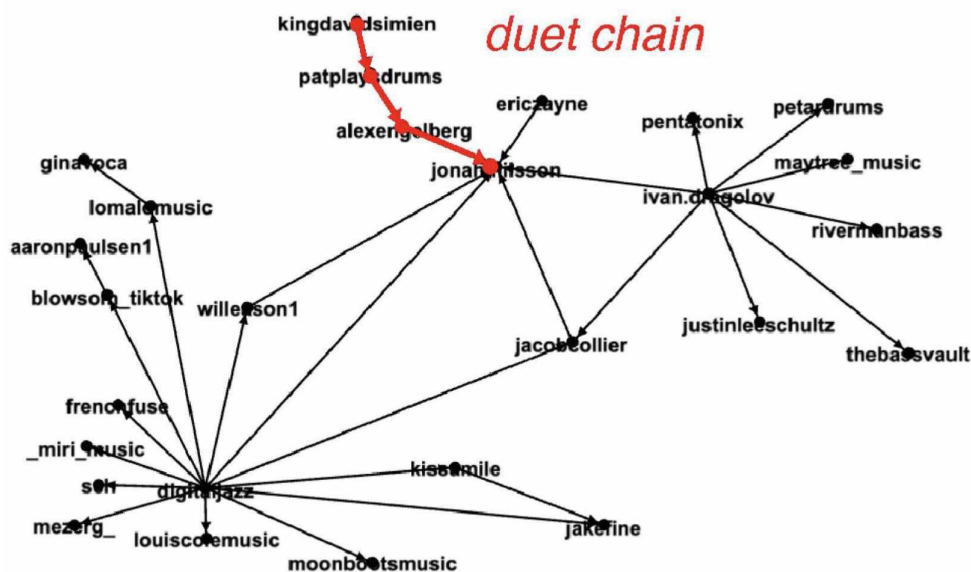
kingdavidsimien
duet chain
patplaysdrums
alexengelberg
ericzayne
jonahnilsson
petardrums
pentatonix
maytree_music
ivan.dragolov
rivermanbass
ginavoca
lomalemusic
aaronpaulsen1
blowsom_tiktok
willemson1
jacobcollier
justinleeschultz
thebassvault
frenchfuse
_miri_music
soh
digitaljazz
kissamile
mezerg_
louiscolemusic
jakefine
moonbootsmusic